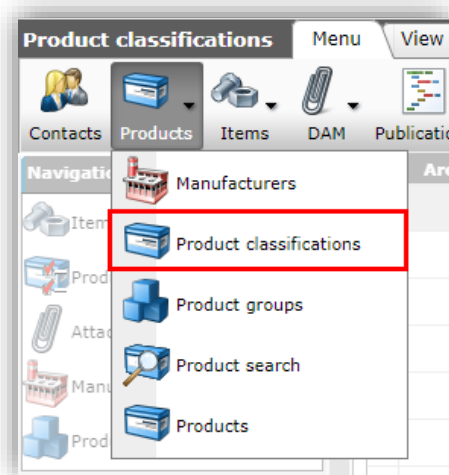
Product classifications

Menu

View

Contacts

Products

Items

DAM

Publicatio

Navigatio

Item

Prod

Attac

Manu

Prod

Ar

Manufacturers

Product classifications

Product groups

Product search

Products